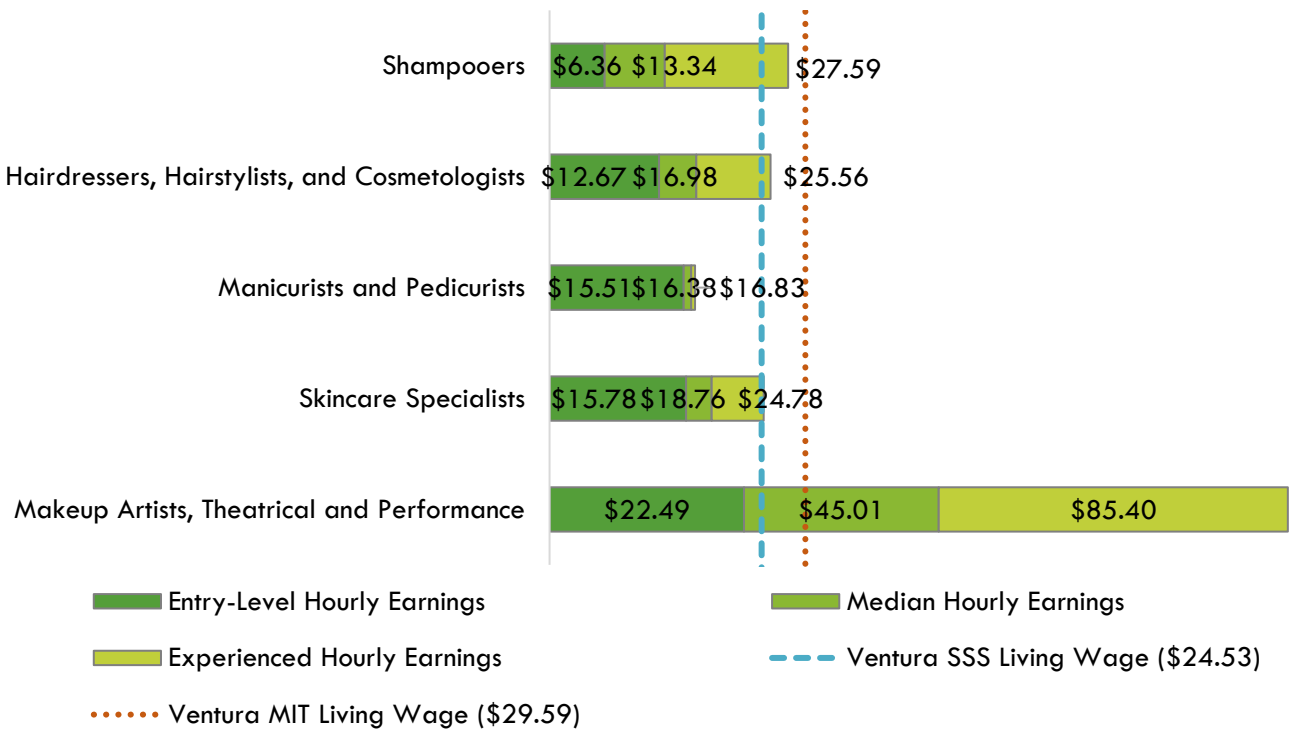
Shampooers $6.36 $13.34 $27.59

Hairdressers, Hairstylists, and Cosmetologists $12.67 $16.98 $25.56

Manicurists and Pedicurists $15.51 $16.38 $16.83

Skincare Specialists $15.78 $18.76 $24.78

Makeup Artists, Theatrical and Performance $22.49 $45.01 $85.40

Entry-Level Hourly Earnings
Median Hourly Earnings
Experienced Hourly Earnings
Ventura SSS Living Wage ($24.53)
Ventura MIT Living Wage ($29.59)